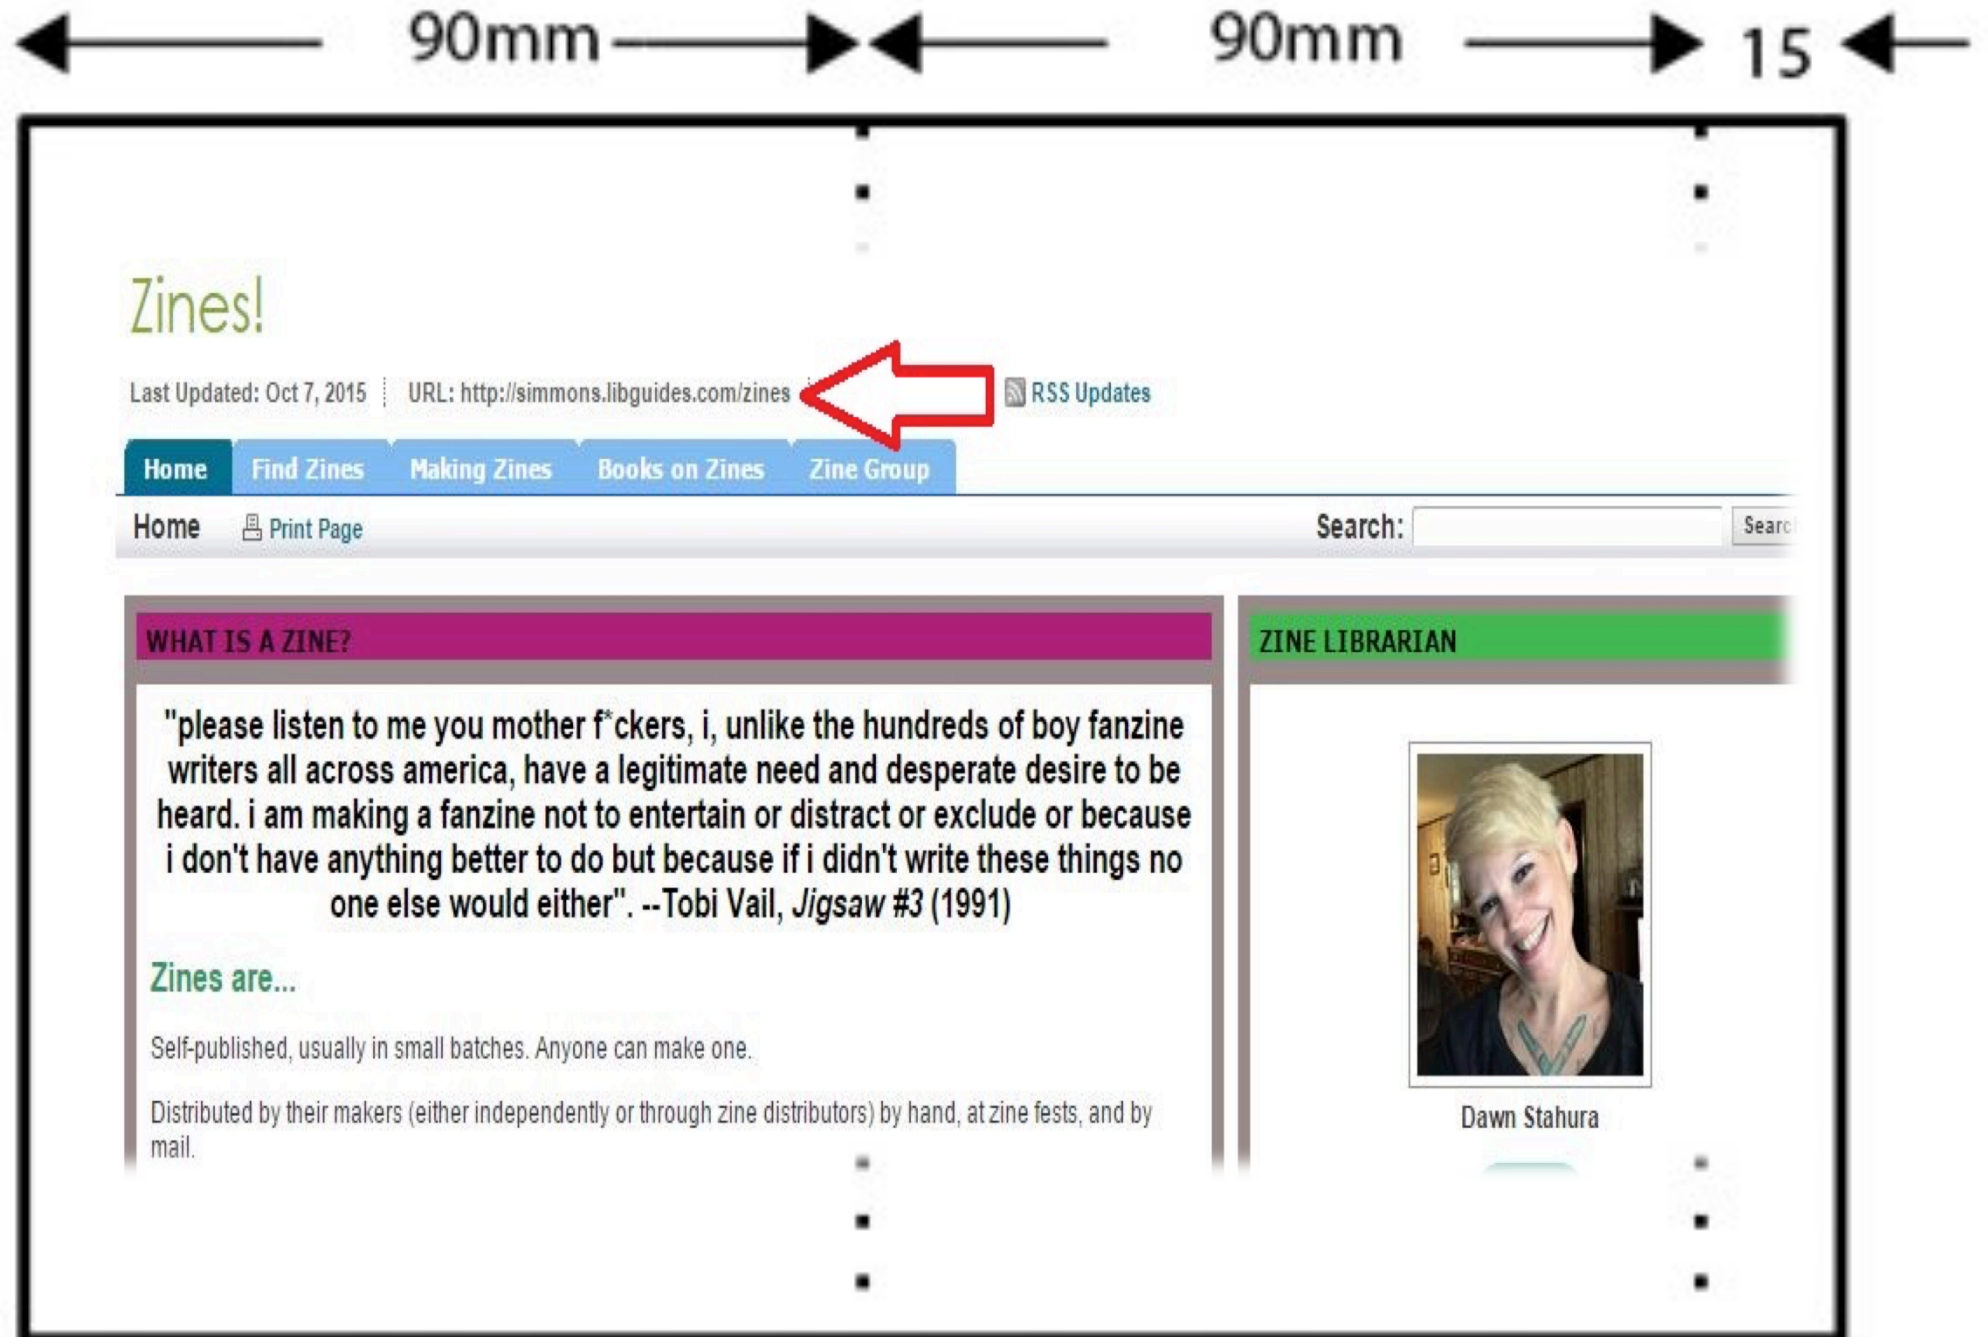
90mm 90mm 15

Zines!

Last Updated: Oct 7, 2015 | URL: http://simmons.libguides.com/zines RSS Updates

Home | Find Zines | Making Zines | Books on Zines | Zine Group

Home Print Page

Search: Searc

WHAT IS A ZINE?

"please listen to me you mother f*ckers, i, unlike the hundreds of boy fanzine writers all across america, have a legitimate need and desperate desire to be heard. i am making a fanzine not to entertain or distract or exclude or because i don't have anything better to do but because if i didn't write these things no one else would either". --Tobi Vail, *Jigsaw #3* (1991)

Zines are...

Self-published, usually in small batches. Anyone can make one.

Distributed by their makers (either independently or through zine distributors) by hand, at zine fests, and by mail.

ZINE LIBRARIAN

Dawn Stahura